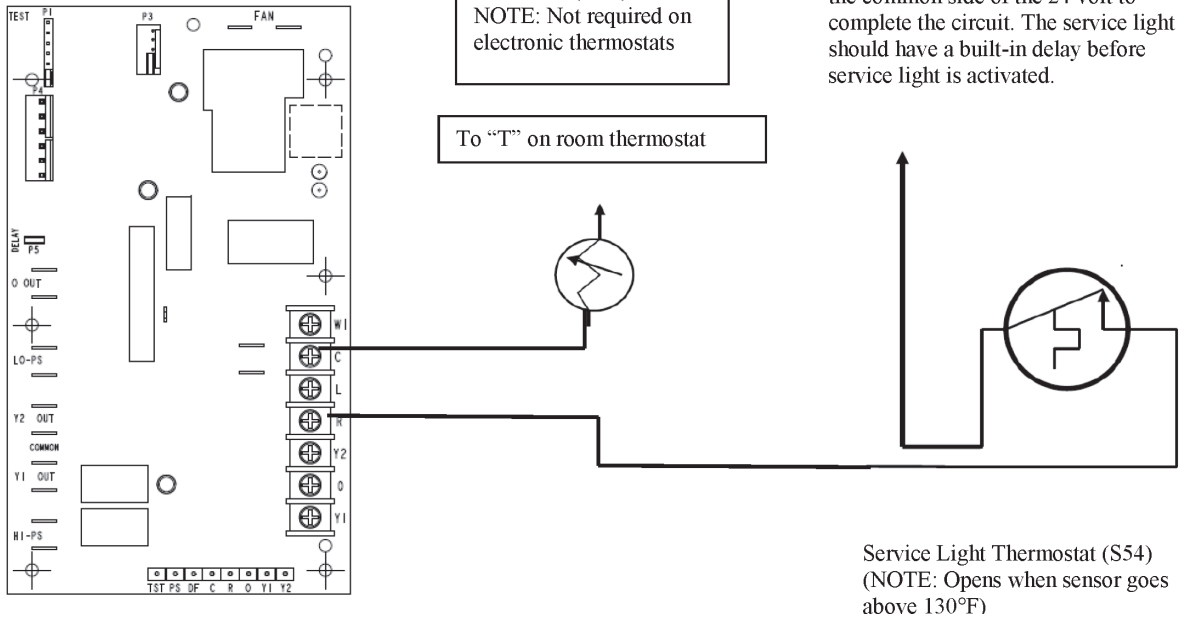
TEST P1

P3

FAN

P4

DELAY P5

O OUT

LO-PS

Y2 OUT

COMMON

Y1 OUT

HI-PS

TST PS DF C R O Y1 Y2

W1

C

L

R

Y2

O

Y1

NOTE: Not required on electronic thermostats

To "T" on room thermostat

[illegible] the common side of the 24 volt to complete the circuit. The service light should have a built-in delay before service light is activated.

Service Light Thermostat (S54) (NOTE: Opens when sensor goes above 130°F)